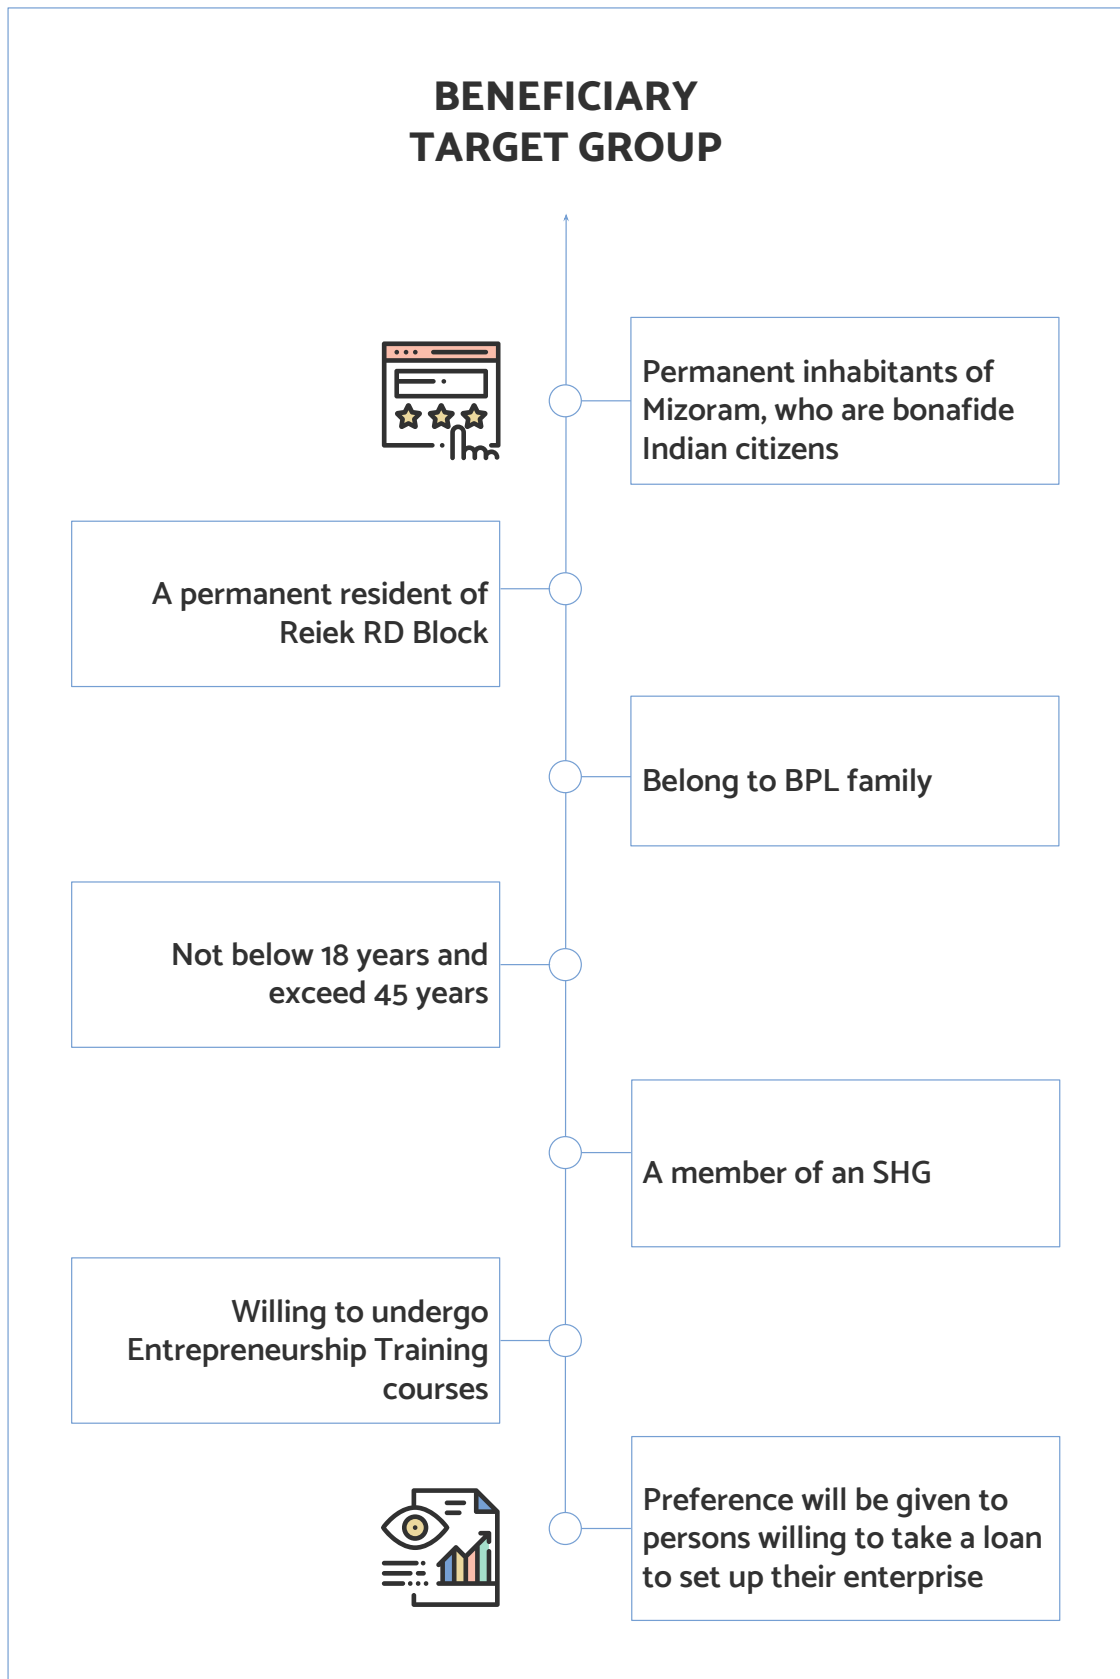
BENEFICIARY
TARGET GROUP

Permanent inhabitants of Mizoram, who are bonafide Indian citizens

A permanent resident of Reiek RD Block

Belong to BPL family

Not below 18 years and exceed 45 years

A member of an SHG

Willing to undergo Entrepreneurship Training courses

Preference will be given to persons willing to take a loan to set up their enterprise